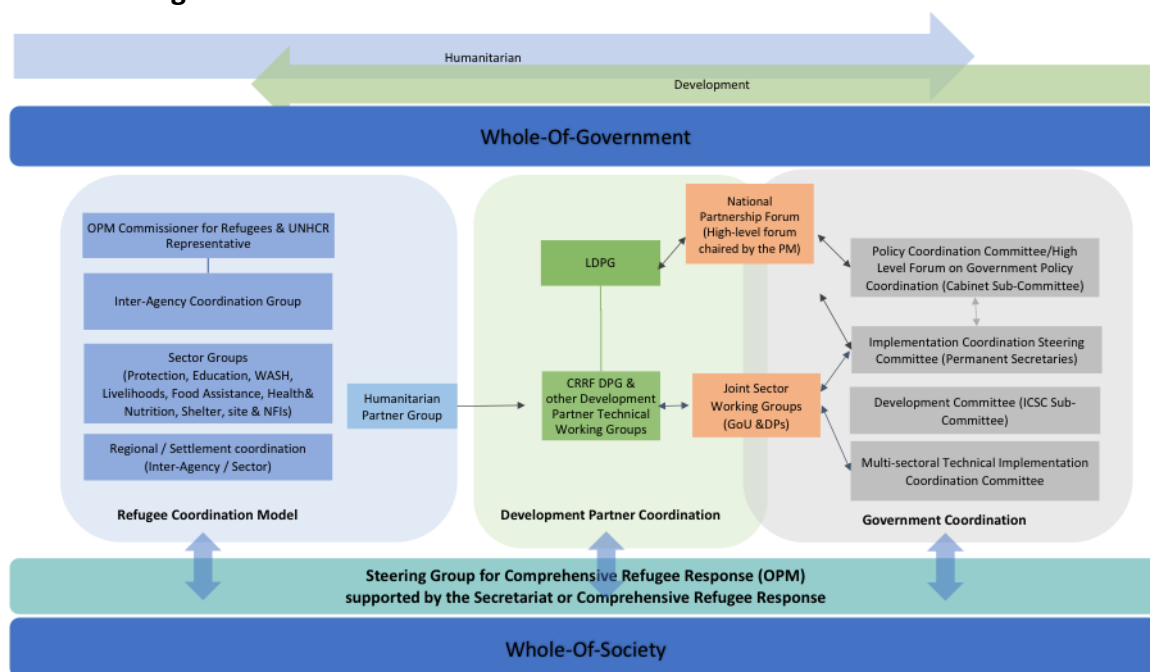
Humanitarian

Development

Whole-Of-Government

OPM Commissioner for Refugees & UNHCR Representative

Inter-Agency Coordination Group

Sector Groups (Protection, Education, WASH, Livelihoods, Food Assistance, Health& Nutrition, Shelter, site & NFIs)

Regional / Settlement coordination (Inter-Agency / Sector)

Refugee Coordination Model

Humanitarian Partner Group

LDPG

CRRF DPG & other Development Partner Technical Working Groups

National Partnership Forum (High-level forum chaired by the PM)

Joint Sector Working Groups (GoU &DPs)

Development Partner Coordination

Policy Coordination Committee/High Level Forum on Government Policy Coordination (Cabinet Sub-Committee)

Implementation Coordination Steering Committee (Permanent Secretaries)

Development Committee (ICSC Sub-Committee)

Multi-sectoral Technical Implementation Coordination Committee

Government Coordination

Steering Group for Comprehensive Refugee Response (OPM) supported by the Secretariat or Comprehensive Refugee Response

Whole-Of-Society